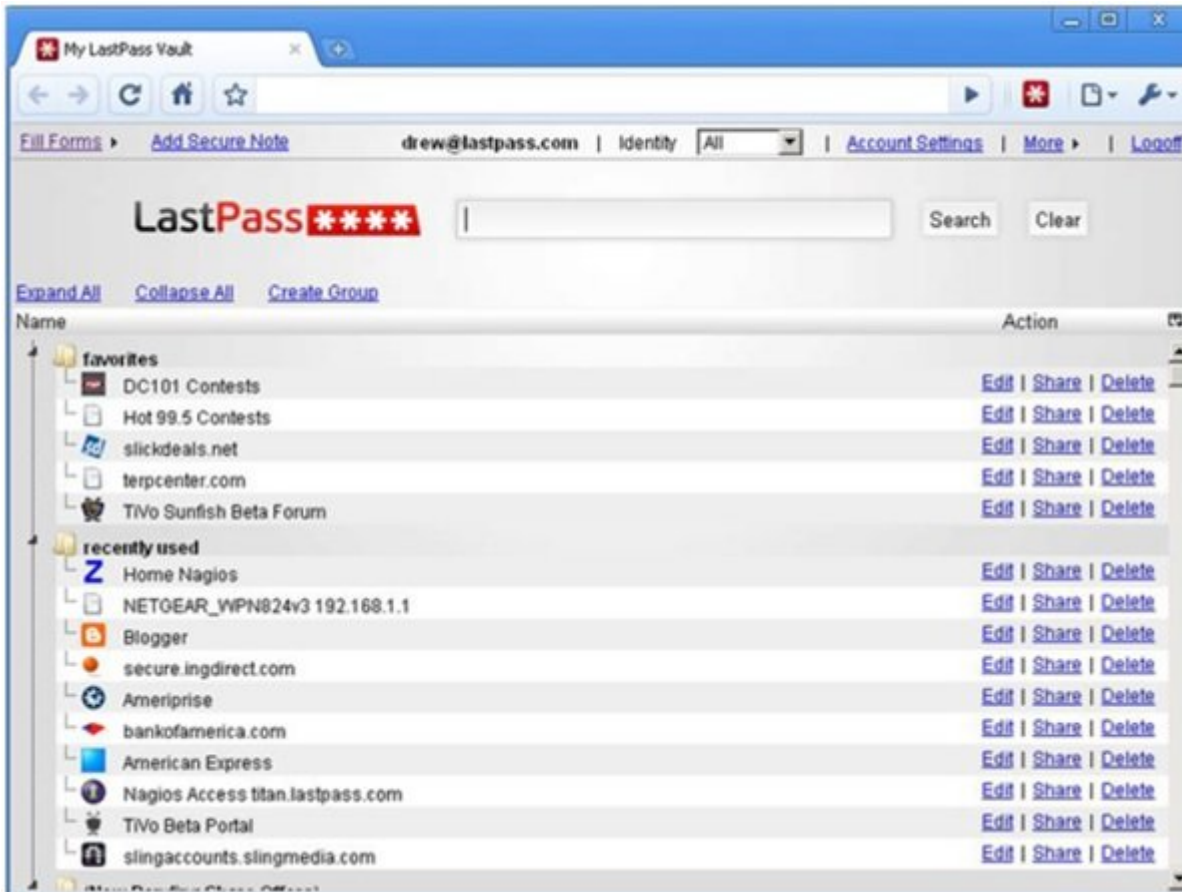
My LastPass Vault

Fill Forms ▸ Add Secure Note drew@lastpass.com | Identity All | Account Settings | More ▸ | Logoff

LastPass****

Search Clear

Expand All Collapse All Create Group

| Name | Action |
|---|---|
| favorites | |
| DC101 Contests | Edit \| Share \| Delete |
| Hot 99.5 Contests | Edit \| Share \| Delete |
| slickdeals.net | Edit \| Share \| Delete |
| terpcenter.com | Edit \| Share \| Delete |
| TiVo Sunfish Beta Forum | Edit \| Share \| Delete |
| recently used | |
| Home Nagios | Edit \| Share \| Delete |
| NETGEAR_WPN824v3 192.168.1.1 | Edit \| Share \| Delete |
| Blogger | Edit \| Share \| Delete |
| secure.ingdirect.com | Edit \| Share \| Delete |
| Ameriprise | Edit \| Share \| Delete |
| bankofamerica.com | Edit \| Share \| Delete |
| American Express | Edit \| Share \| Delete |
| Nagios Access titan.lastpass.com | Edit \| Share \| Delete |
| TiVo Beta Portal | Edit \| Share \| Delete |
| slingaccounts.slingmedia.com | Edit \| Share \| Delete |

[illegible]